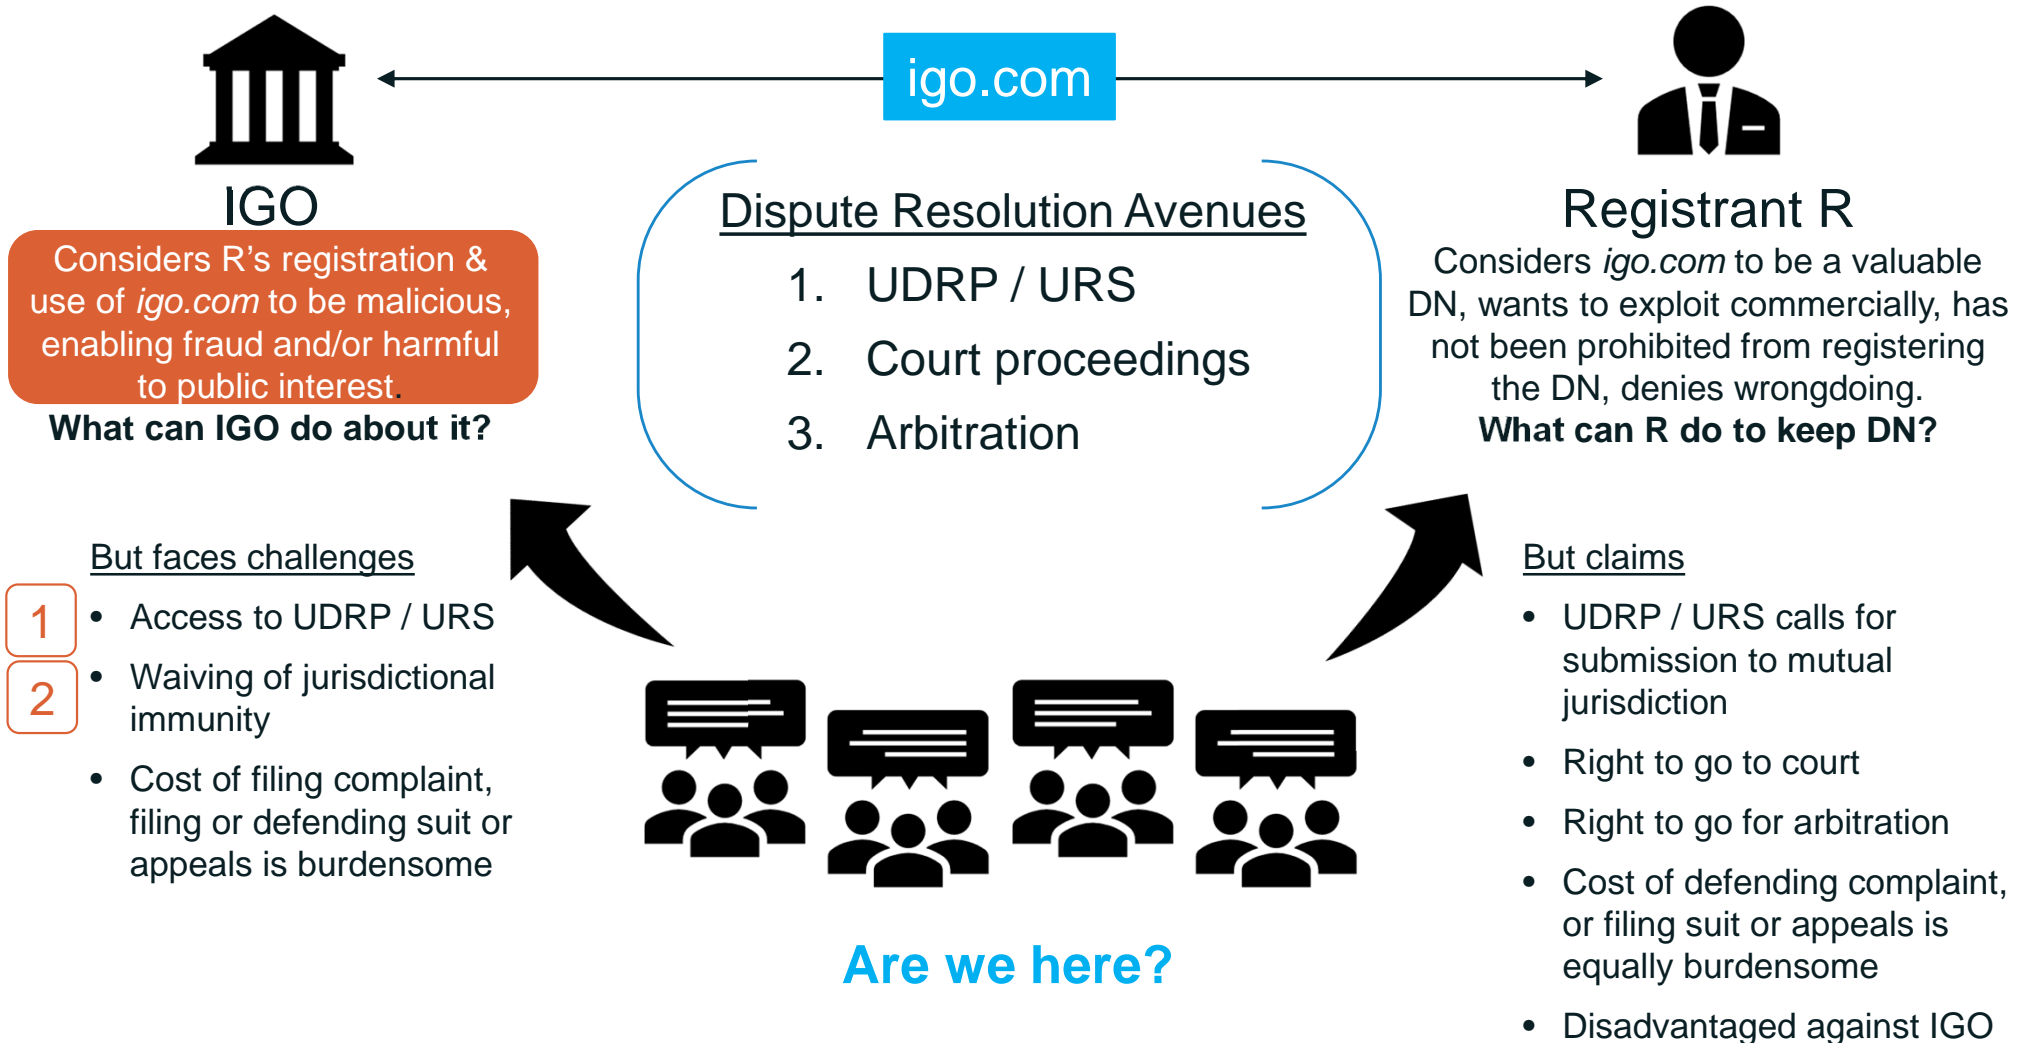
igo.com

IGO

Considers R's registration & use of *igo.com* to be malicious, enabling fraud and/or harmful to public interest.

**What can IGO do about it?**

Registrant R

Considers *igo.com* to be a valuable DN, wants to exploit commercially, has not been prohibited from registering the DN, denies wrongdoing.

**What can R do to keep DN?**

Dispute Resolution Avenues

1. UDRP / URS
2. Court proceedings
3. Arbitration

But faces challenges

1
2

- Access to UDRP / URS
- Waiving of jurisdictional immunity
- Cost of filing complaint, filing or defending suit or appeals is burdensome

But claims

- UDRP / URS calls for submission to mutual jurisdiction
- Right to go to court
- Right to go for arbitration
- Cost of defending complaint, or filing suit or appeals is equally burdensome
- Disadvantaged against IGO

**Are we here?**